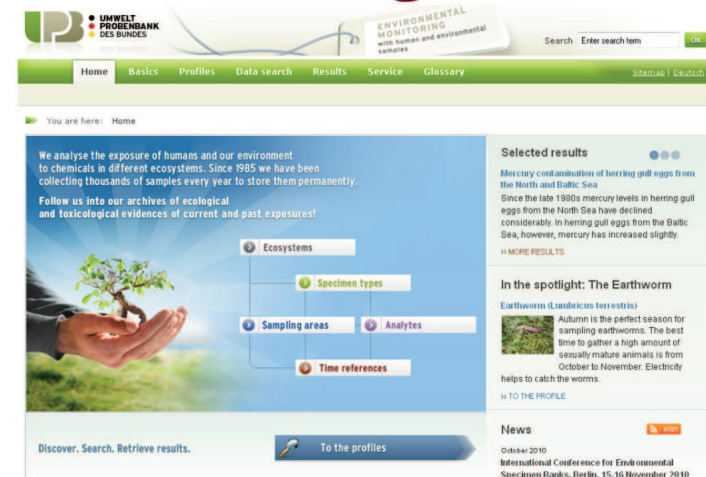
UPB UMWELT PROBENBANK DES BUNDES

ENVIRONMENTAL MONITORING with human and environmental samples

Search Enter search term OK

Home Basics Profiles Data search Results Service Glossary

Sitemap | Deutsch

You are here: Home

We analyse the exposure of humans and our environment to chemicals in different ecosystems. Since 1985 we have been collecting thousands of samples every year to store them permanently.

Follow us into our archives of ecological and toxicological evidences of current and past exposures!

Ecosystems

Specimen types

Sampling areas

Analytes

Time references

Discover. Search. Retrieve results.

To the profiles

Selected results

Mercury contamination of herring gull eggs from the North and Baltic Sea

Since the late 1980s mercury levels in herring gull eggs from the North Sea have declined considerably. In herring gull eggs from the Baltic Sea, however, mercury has increased slightly.

» MORE RESULTS

In the spotlight: The Earthworm

Earthworm (Lumbricus terrestris)

Autumn is the perfect season for sampling earthworms. The best time to gather a high amount of sexually mature animals is from October to November. Electricity helps to catch the worms.

» TO THE PROFILE

News

RSS

October 2010

International Conference for Environmental Specimen Banks, Berlin, 15-16 November 2010